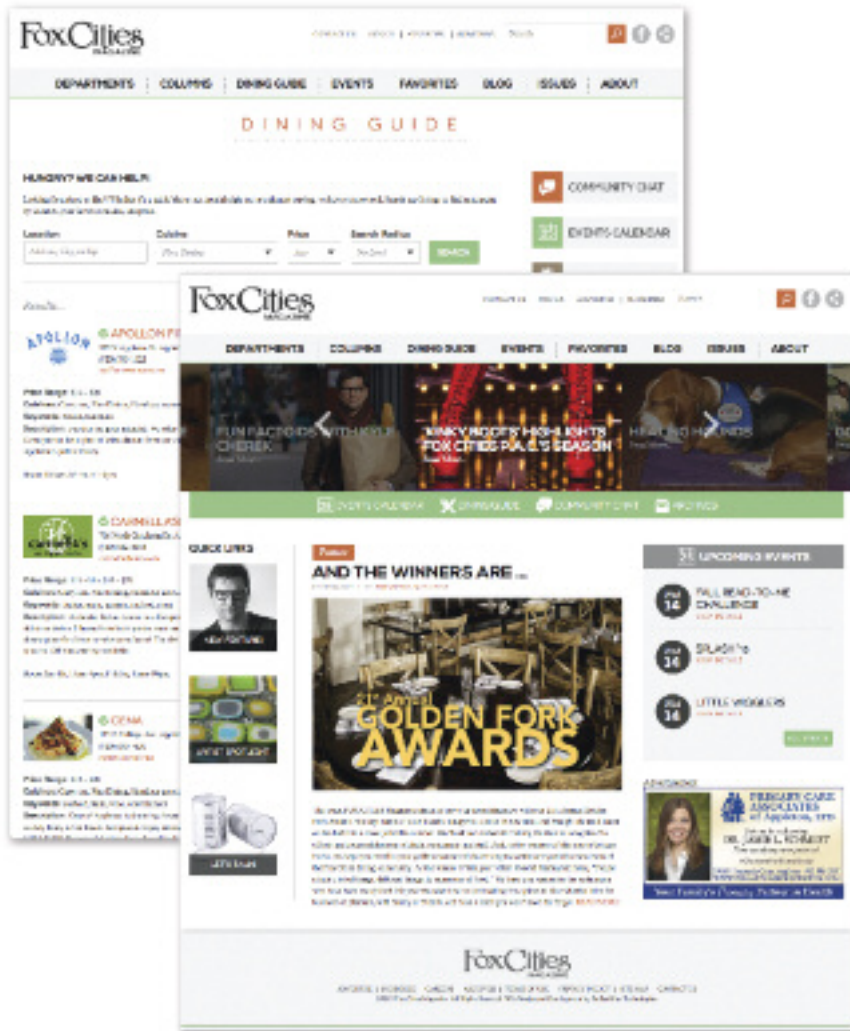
FoxCities MAGAZINE

DEPARTMENTS | COLUMNS | DINING GUIDE | EVENTS | FAVORITES | BLOG | ISSUES | ABOUT

DINING GUIDE

HUNGRY? WE CAN HELP!

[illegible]

Location | Cuisine | Price | Search Radius

SEARCH

COMMUNITY CHAT

EVENTS CALENDAR

Results

APOLLON

APOLLON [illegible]

CARMELLA'S

CARMELLA'S

CENA

FoxCities MAGAZINE

DEPARTMENTS | COLUMNS | DINING GUIDE | EVENTS | FAVORITES | BLOG | ISSUES | ABOUT

FUN FACTOIDS WITH KYLE CHEREK

KINKY BOOTS HIGHLIGHTS FOX CITIES P.A.C.'S SEASON

HEALING HOUNDS

EVENTS CALENDAR | DINING GUIDE | COMMUNITY CHAT | ARCHIVES

QUICK LINKS

NEW FEATURES

ARTIST SPOTLIGHT

LET'S TALK

AND THE WINNERS ARE ...

21st Annual GOLDEN FORK AWARDS

UPCOMING EVENTS

FALL READ-TO-ME CHALLENGE

SPLASH'D

LITTLE WIGGLERS

PRIMARY CARE ASSOCIATES of Appleton, ltd.

DR. JAMIE L. SCHMIDT

FoxCities MAGAZINE